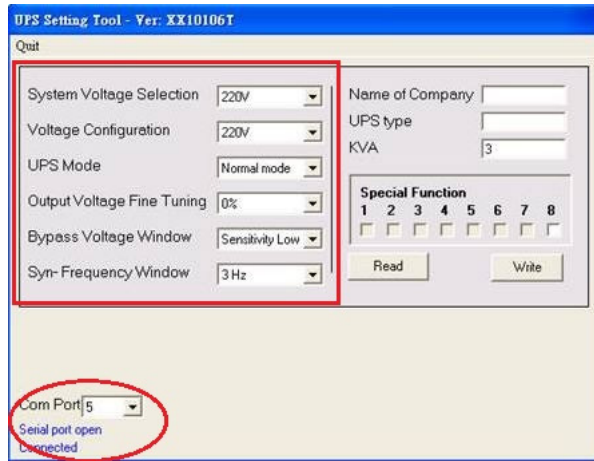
UPS Setting Tool - Ver: XX10106T

Quit

System Voltage Selection 220V

Voltage Configuration 220V

UPS Mode Normal mode

Output Voltage Fine Tuning 0%

Bypass Voltage Window Sensitivity Low

Syn- Frequency Window 3 Hz

Name of Company

UPS type

KVA 3

Special Function

1 2 3 4 5 6 7 8

Read

Write

Com Port 5

Serial port open

Connected